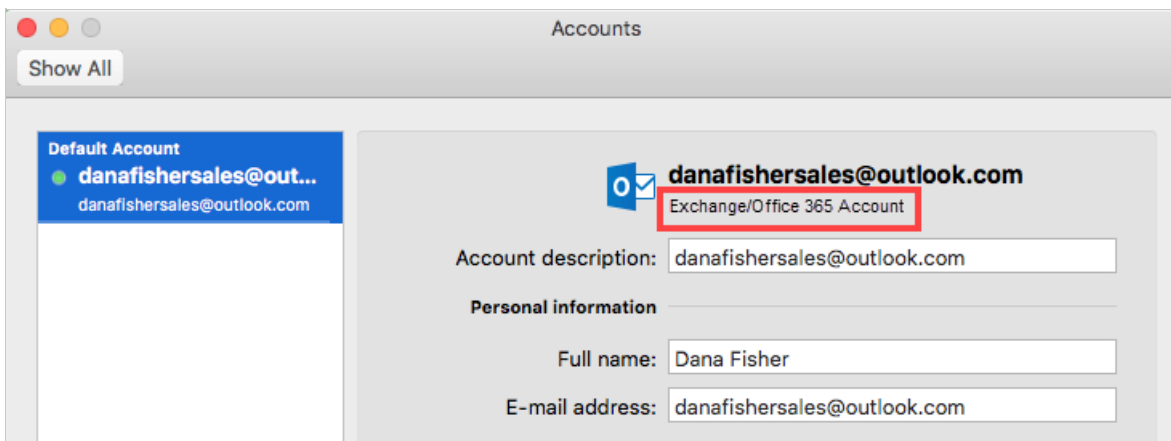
Accounts

Show All

Default Account
danafishersales@out...
danafishersales@outlook.com

danafishersales@outlook.com
Exchange/Office 365 Account

Account description: danafishersales@outlook.com

Personal information

Full name: Dana Fisher

E-mail address: danafishersales@outlook.com